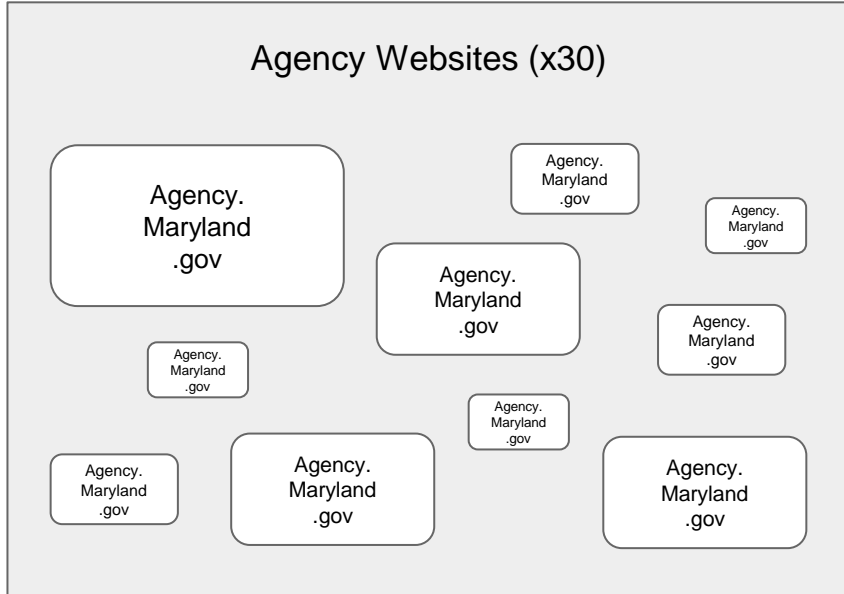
Agency Websites (x30)

Agency. Maryland .gov

Agency. Maryland .gov

Agency. Maryland .gov

Agency. Maryland .gov

Agency. Maryland .gov

Agency. Maryland .gov

Agency. Maryland .gov

Agency. Maryland .gov

Agency. Maryland .gov

Agency. Maryland .gov